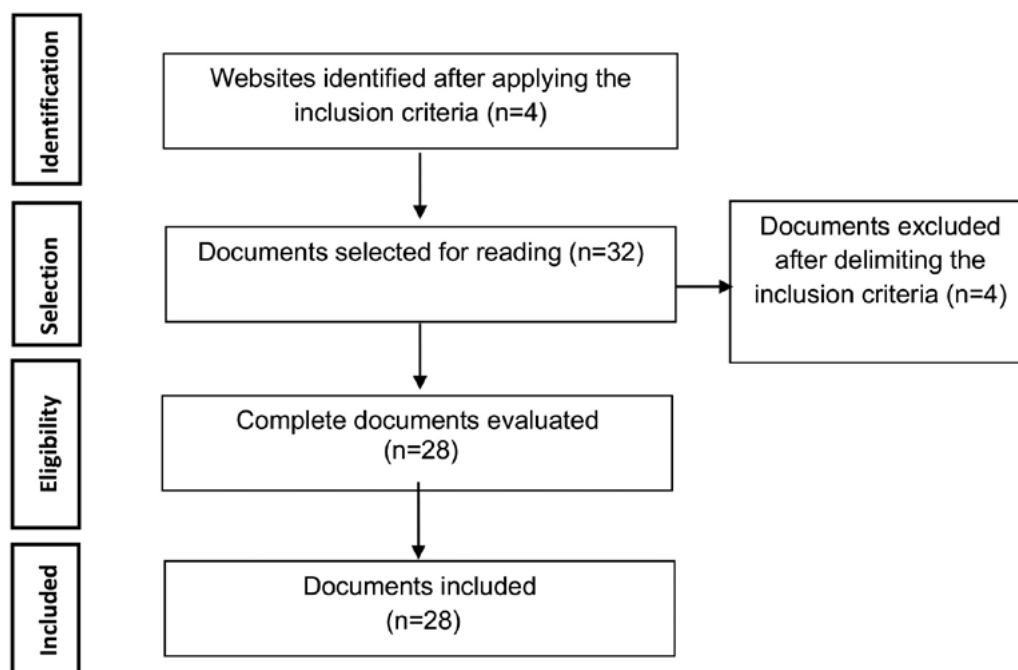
Identification

Websites identified after applying the inclusion criteria (n=4)

Selection

Documents selected for reading (n=32)

Documents excluded after delimiting the inclusion criteria (n=4)

Eligibility

Complete documents evaluated (n=28)

Included

Documents included (n=28)